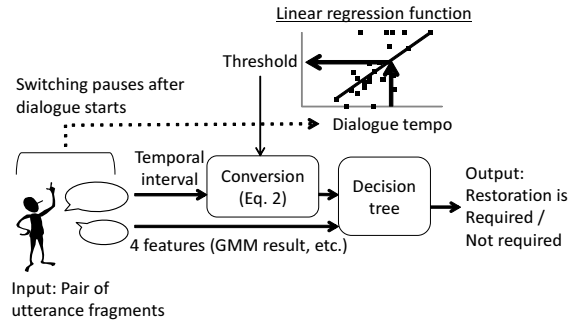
Linear regression function

Threshold

Switching pauses after dialogue starts

Dialogue tempo

Temporal interval

Conversion (Eq. 2)

Decision tree

Output: Restoration is Required / Not required

4 features (GMM result, etc.)

Input: Pair of utterance fragments